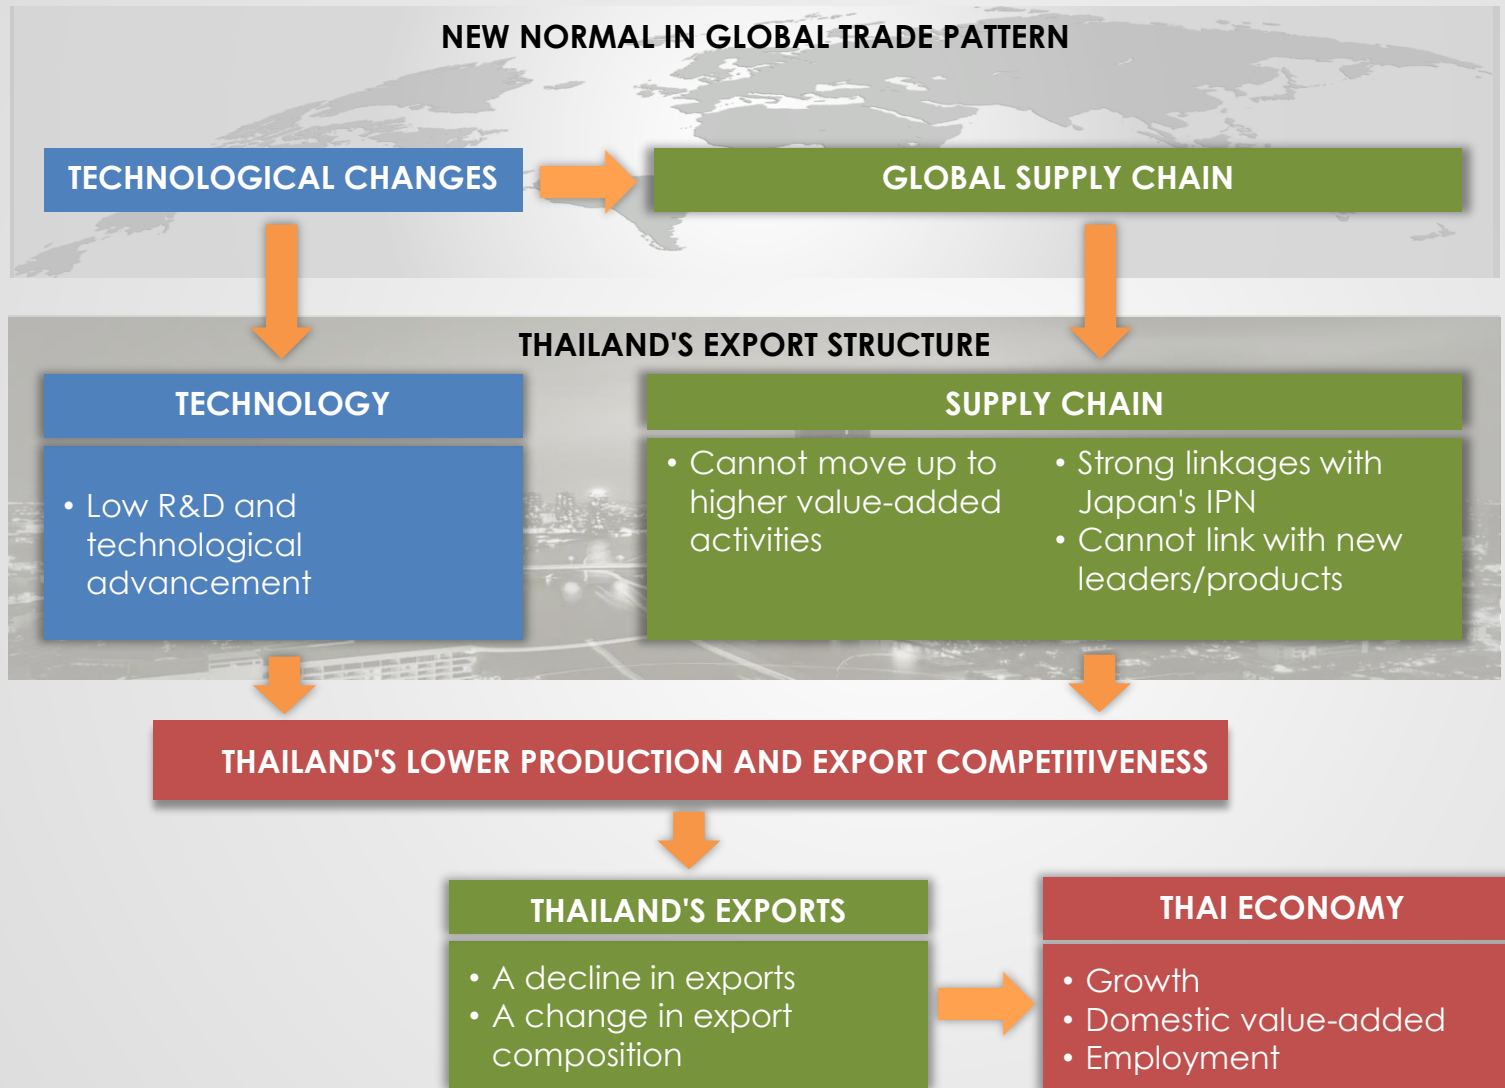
NEW NORMAL IN GLOBAL TRADE PATTERN

TECHNOLOGICAL CHANGES

GLOBAL SUPPLY CHAIN

THAILAND'S EXPORT STRUCTURE

TECHNOLOGY

• Low R&D and technological advancement

SUPPLY CHAIN

• Cannot move up to higher value-added activities

• Strong linkages with Japan's IPN
• Cannot link with new leaders/products

THAILAND'S LOWER PRODUCTION AND EXPORT COMPETITIVENESS

THAILAND'S EXPORTS

• A decline in exports
• A change in export composition

THAI ECONOMY

• Growth
• Domestic value-added
• Employment